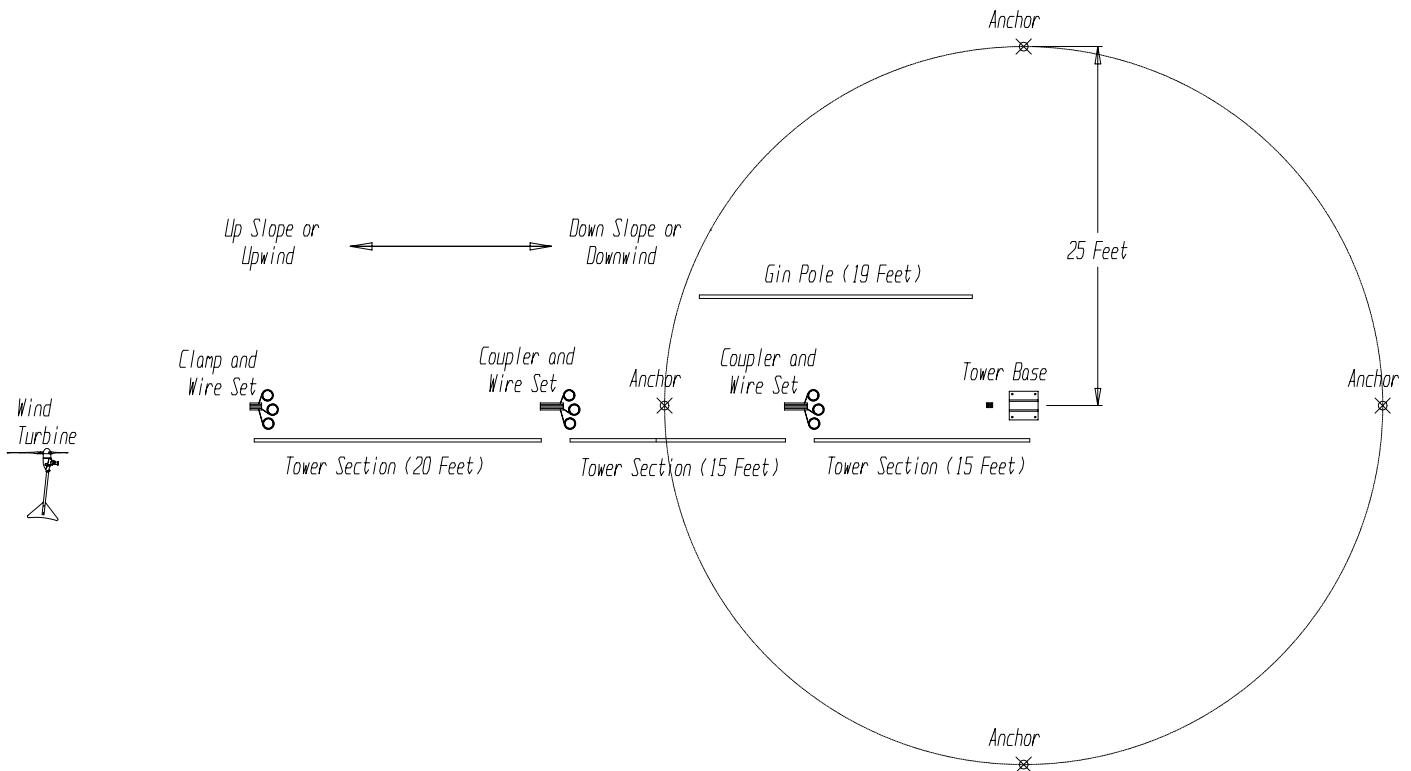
Anchor

25 Feet

Up Slope or Upwind

Down Slope or Downwind

Gin Pole (19 Feet)

Clamp and Wire Set

Coupler and Wire Set

Anchor

Coupler and Wire Set

Tower Base

Anchor

Wind Turbine

Tower Section (20 Feet)

Tower Section (15 Feet)

Tower Section (15 Feet)

Anchor